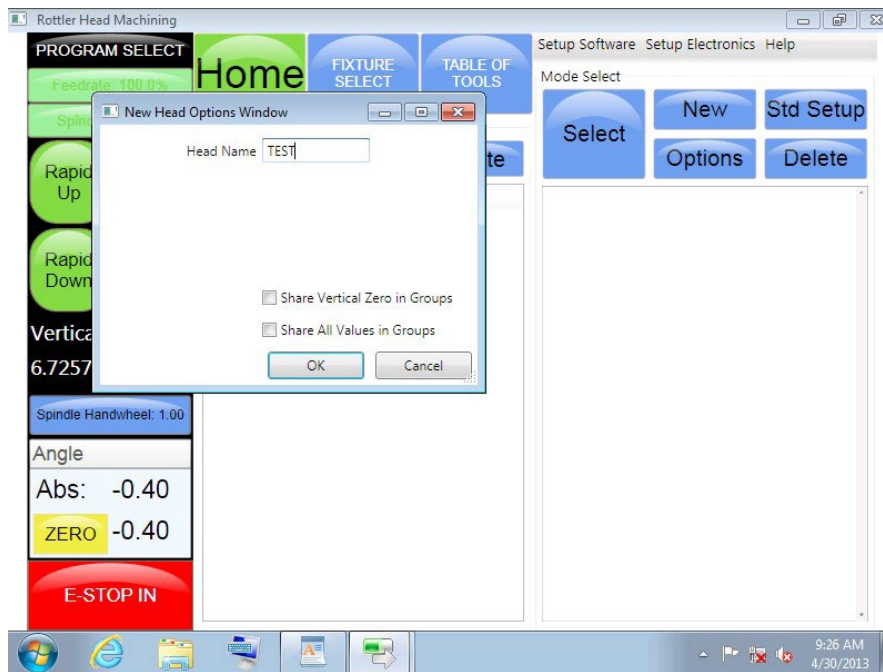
Rottler Head Machining

PROGRAM SELECT

Feedrate: 100.0%

Spin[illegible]

Home

FIXTURE SELECT

TABLE OF TOOLS

Setup Software Setup Electronics Help

Mode Select

Select

New

Std Setup

Options

Delete

New Head Options Window

Head Name TEST

Share Vertical Zero in Groups

Share All Values in Groups

OK

Cancel

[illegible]te

Rapid Up

Rapid Down

Vertica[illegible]

6.7257

Spindle Handwheel: 1.00

Angle

Abs: -0.40

ZERO -0.40

E-STOP IN

9:26 AM
4/30/2013